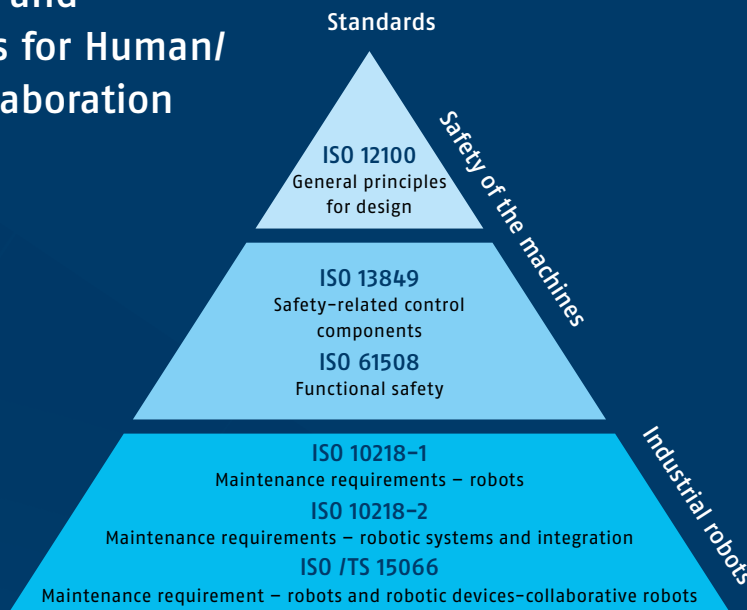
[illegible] and
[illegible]s for Human/
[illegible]aboration

Standards

Safety of the machines

ISO 12100
General principles for design

ISO 13849
Safety-related control components

ISO 61508
Functional safety

Industrial robots

ISO 10218-1
Maintenance requirements – robots

ISO 10218-2
Maintenance requirements – robotic systems and integration

ISO /TS 15066
Maintenance requirement – robots and robotic devices-collaborative robots